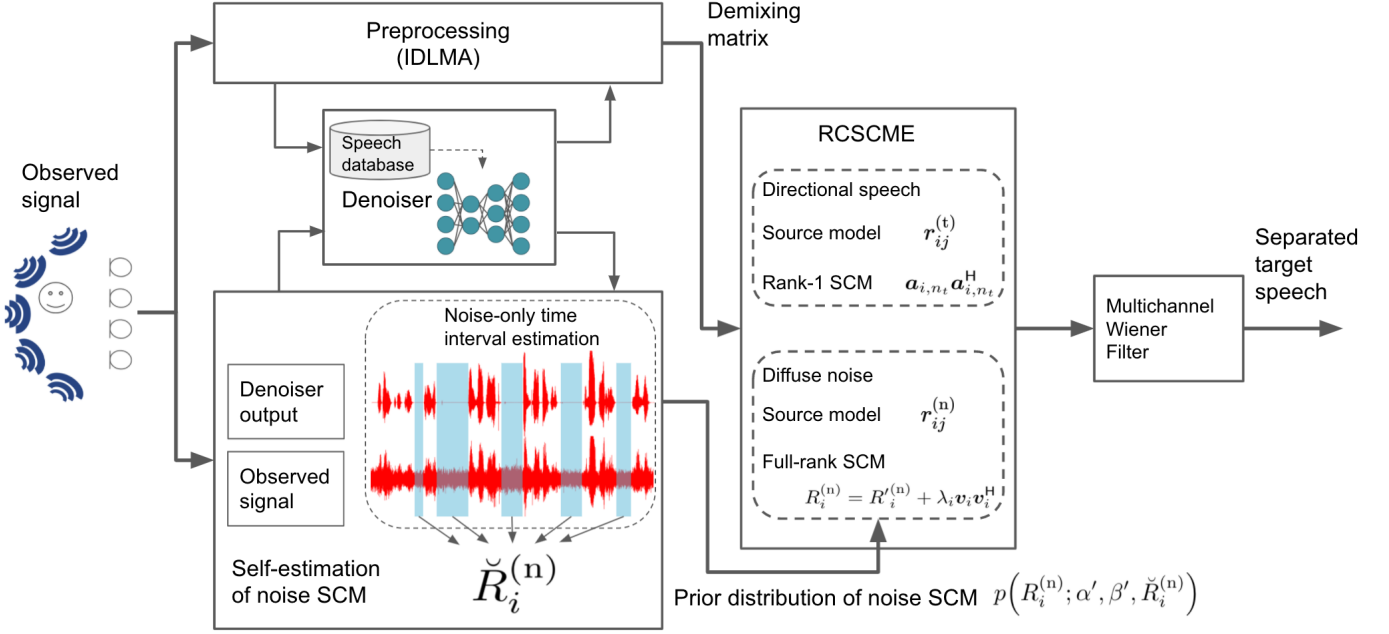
Observed signal

Preprocessing (IDLMA)

Demixing matrix

Speech database

Denoiser

RCSCME

Directional speech

Source model $\boldsymbol{r}_{ij}^{(\mathrm{t})}$

Rank-1 SCM $\boldsymbol{a}_{i,n_t}\boldsymbol{a}_{i,n_t}^{\mathsf{H}}$

Diffuse noise

Source model $\boldsymbol{r}_{ij}^{(\mathrm{n})}$

Full-rank SCM

$R_i^{(\mathrm{n})} = R'^{(\mathrm{n})}_i + \lambda_i \boldsymbol{v}_i \boldsymbol{v}_i^{\mathsf{H}}$

Separated target speech

Multichannel Wiener Filter

Noise-only time interval estimation

Denoiser output

Observed signal

Self-estimation of noise SCM

$\breve{R}_{\boldsymbol{i}}^{(\mathrm{n})}$

Prior distribution of noise SCM $p\left(R_i^{(\mathrm{n})}; \alpha', \beta', \breve{R}_i^{(\mathrm{n})}\right)$